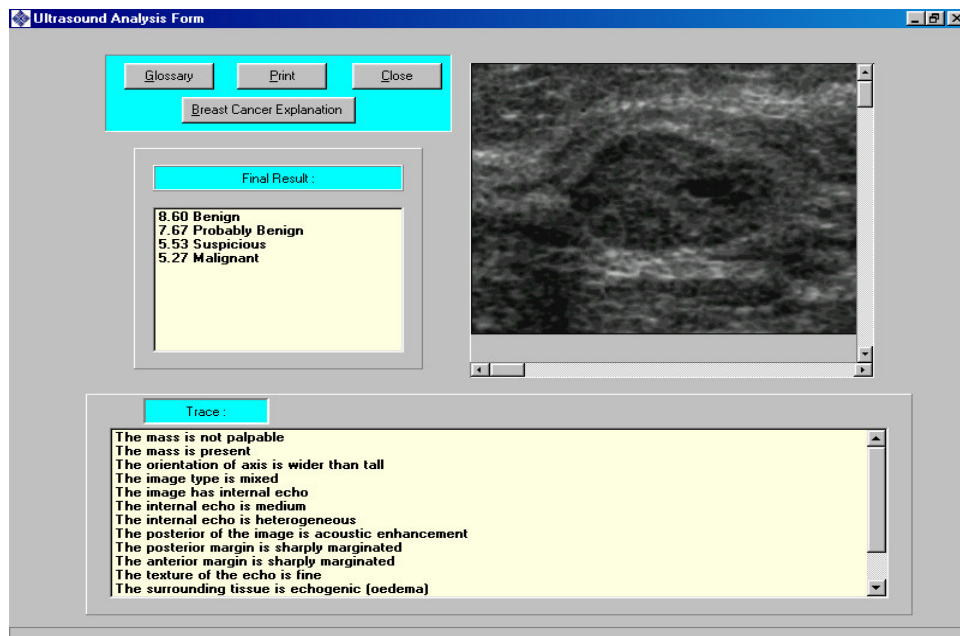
Ultrasound Analysis Form

Glossary
Print
Close
Breast Cancer Explanation

Final Result :

8.60 Benign
7.67 Probably Benign
5.53 Suspicious
5.27 Malignant

Trace :

The mass is not palpable
The mass is present
The orientation of axis is wider than tall
The image type is mixed
The image has internal echo
The internal echo is medium
The internal echo is heterogeneous
The posterior of the image is acoustic enhancement
The posterior margin is sharply marginated
The anterior margin is sharply marginated
The texture of the echo is fine
The surrounding tissue is echogenic (oedema)